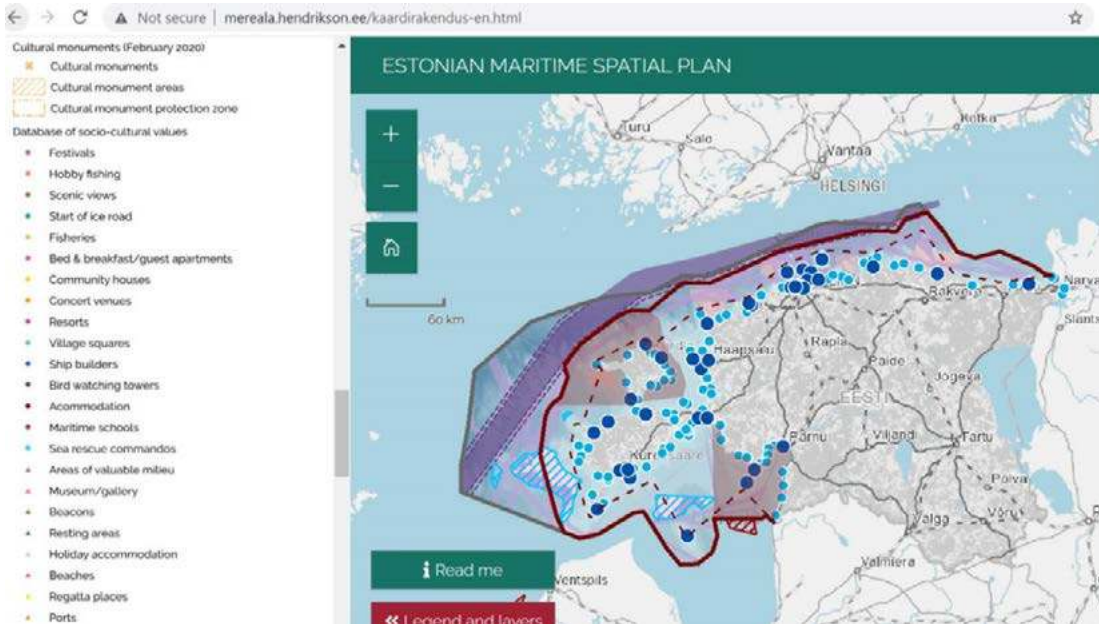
Not secure | mereala.hendrikson.ee/kaardirakendus-en.html

Cultural monuments (February 2020)
Cultural monuments
Cultural monument areas
Cultural monument protection zone
Database of socio-cultural values
Festivals
Hobby fishing
Scenic views
Start of ice road
Fisheries
Bed & breakfast/guest apartments
Community houses
Concert venues
Resorts
Village squares
Ship builders
Bird watching towers
Acommodation
Maritime schools
Sea rescue commandos
Areas of valuable milieu
Museum/gallery
Beacons
Resting areas
Holiday accommodation
Beaches
Regatta places
Ports

ESTONIAN MARITIME SPATIAL PLAN

+
−
60 km

Turu
Salo
Vantaa
HELSINGI
Kotka
Narva
Rakvere
Slantsi
Haapsalu
Rapla
Paide
Jõgeva
EESTI
Kuressaare
Pärnu
Viljandi
Tartu
Põlva
Valga
Võru
Valmiera
Ventspils

Read me
Legend and layers